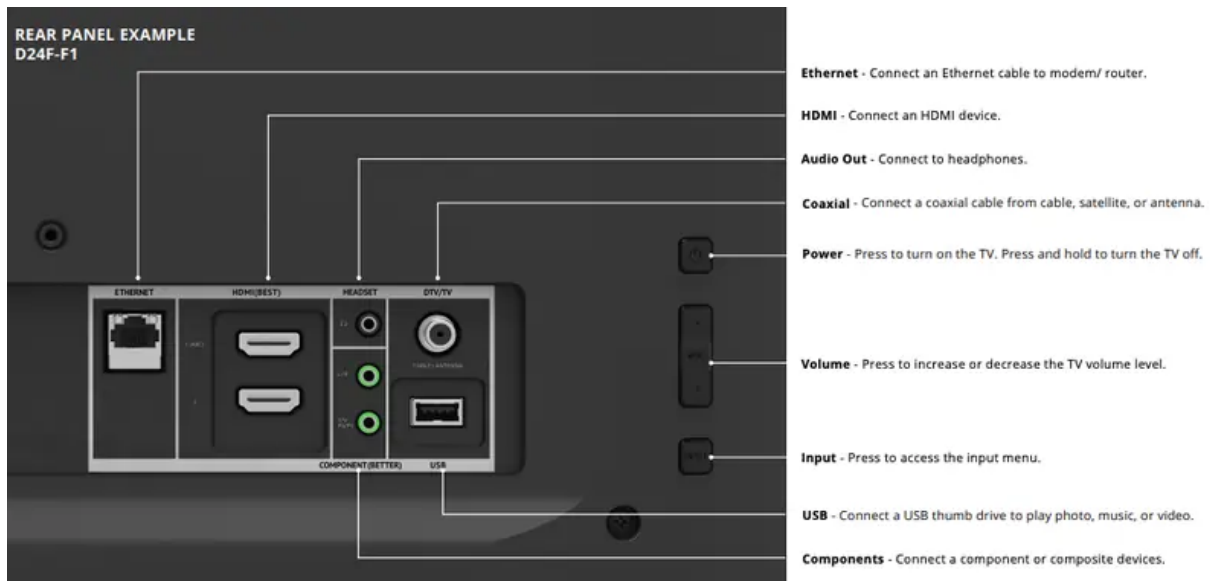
REAR PANEL EXAMPLE
D24F-F1

ETHERNET

HDMI(BEST)

HEADSET

DTV/TV

COMPONENT(BETTER)

USB

Ethernet - Connect an Ethernet cable to modem/ router.

HDMI - Connect an HDMI device.

Audio Out - Connect to headphones.

Coaxial - Connect a coaxial cable from cable, satellite, or antenna.

Power - Press to turn on the TV. Press and hold to turn the TV off.

Volume - Press to increase or decrease the TV volume level.

Input - Press to access the input menu.

USB - Connect a USB thumb drive to play photo, music, or video.

Components - Connect a component or composite devices.